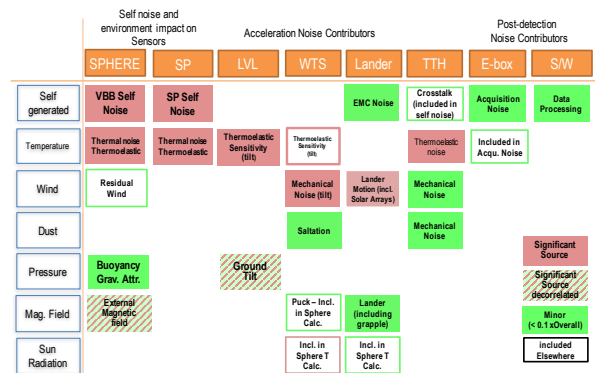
| | Self noise and environment impact on Sensors | | Acceleration Noise Contributors | | | | Post-detection Noise Contributors | |
|---|---|---|---|---|---|---|---|---|
| | SPHERE | SP | LVL | WTS | Lander | TTH | E-box | S/W |
| Self generated | VBB Self Noise | SP Self Noise | | | EMC Noise | Crosstalk (included in self noise) | Acquisition Noise | Data Processing |
| Temperature | Thermal noise Thermoelastic | Thermal noise Thermoelastic | Thermoelastic Sensitivity (tilt) | Thermoelastic Sensitivity (tilt) | | Thermoelastic noise | Included in Acqu. Noise | |
| Wind | Residual Wind | | | Mechanical Noise (tilt) | Lander Motion (incl. Solar Arrays) | Mechanical Noise | | |
| Dust | | | | Saltation | | Mechanical Noise | | Significant Source |
| Pressure | Buoyancy Grav. Attr. | | Ground Tilt | | | | | Significant Source decorrelated |
| Mag. Field | External Magnetic field | | | Puck – Incl. in Sphere Calc. | Lander (including grapple) | | | Minor (< 0.1 xOverall) |
| Sun Radiation | | | | Incl. in Sphere T Calc. | Incl. in Sphere T Calc. | | | included Elsewhere |